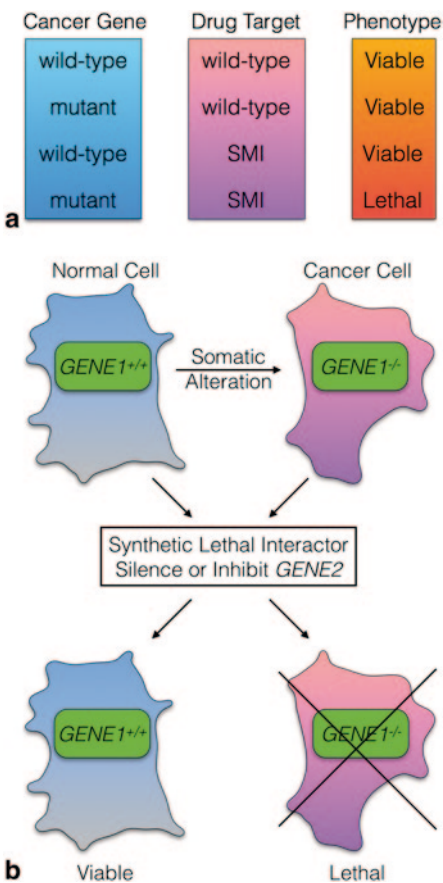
| Cancer Gene | Drug Target | Phenotype |
|---|---|---|
| wild-type | wild-type | Viable |
| mutant | wild-type | Viable |
| wild-type | SMI | Viable |
| mutant | SMI | Lethal |

a

Normal Cell

Cancer Cell

$GENE1^{+/+}$

Somatic Alteration

$GENE1^{-/-}$

Synthetic Lethal Interactor
Silence or Inhibit *GENE2*

$GENE1^{+/+}$

$GENE1^{-/-}$

b

Viable

Lethal